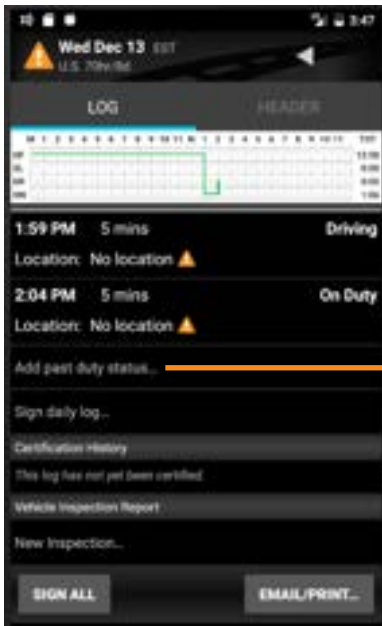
3:47

Wed Dec 13 EST
U.S. 70hr/8d

LOG

HEADER

M 1 2 3 4 5 6 7 8 9 10 11 N 1 2 3 4 5 6 7 8 9 10 11

OFF
SB
DR
ON

1:59 PM 5 mins Driving

Location: No location

2:04 PM 5 mins On Duty

Location: No location

Add past duty status...

Sign daily log...

Certification History

This log has not yet been certified

Vehicle Inspection Report

New Inspection...

SIGN ALL

EMAIL/PRINT...